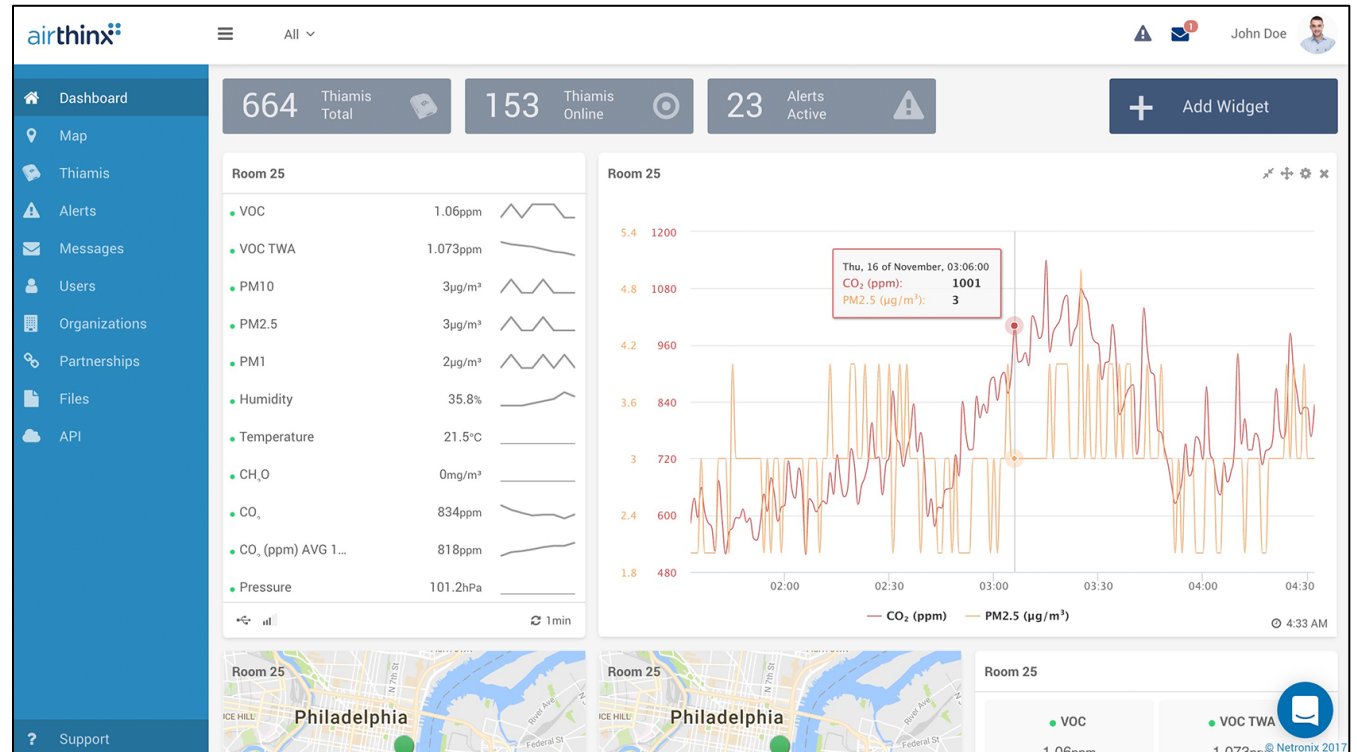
airthinx

All

1

John Doe

Dashboard
Map
Thiamis
Alerts
Messages
Users
Organizations
Partnerships
Files
API

Support

664 Thiamis Total

153 Thiamis Online

23 Alerts Active

+ Add Widget

Room 25

| | |
|---|---|
| VOC | 1.06ppm |
| VOC TWA | 1.073ppm |
| PM10 | 3μg/m³ |
| PM2.5 | 3μg/m³ |
| PM1 | 2μg/m³ |
| Humidity | 35.8% |
| Temperature | 21.5°C |
| $CH_2O$ | 0mg/m³ |
| $CO_2$ | 834ppm |
| $CO_2$ (ppm) AVG 1... | 818ppm |
| Pressure | 101.2hPa |

1min

Room 25

Thu, 16 of November, 03:06:00
$CO_2$ (ppm): 1001
PM2.5 (μg/m³): 3

5.4 1200
4.8 1080
4.2 960
3.6 840
3 720
2.4 600
1.8 480

02:00 02:30 03:00 03:30 04:00 04:30

$CO_2$ (ppm) PM2.5 (μg/m³)

4:33 AM

Room 25
Philadelphia
ICE HILL
River Ave
Federal St

Room 25
Philadelphia
ICE HILL
River Ave
Federal St

Room 25
VOC
VOC TWA

© Netronix 2017